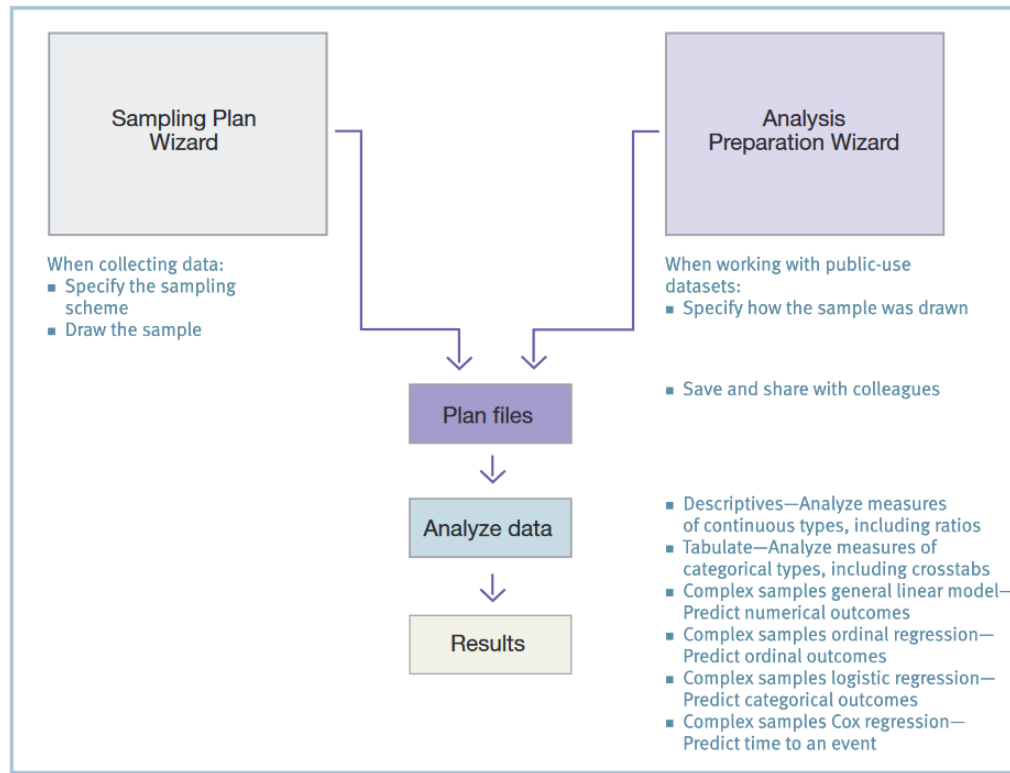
Sampling Plan Wizard

Analysis Preparation Wizard

When collecting data:
- Specify the sampling scheme
- Draw the sample

When working with public-use datasets:
- Specify how the sample was drawn

Plan files

- Save and share with colleagues

Analyze data

Results

- Descriptives—Analyze measures of continuous types, including ratios
- Tabulate—Analyze measures of categorical types, including crosstabs
- Complex samples general linear model—Predict numerical outcomes
- Complex samples ordinal regression—Predict ordinal outcomes
- Complex samples logistic regression—Predict categorical outcomes
- Complex samples Cox regression—Predict time to an event